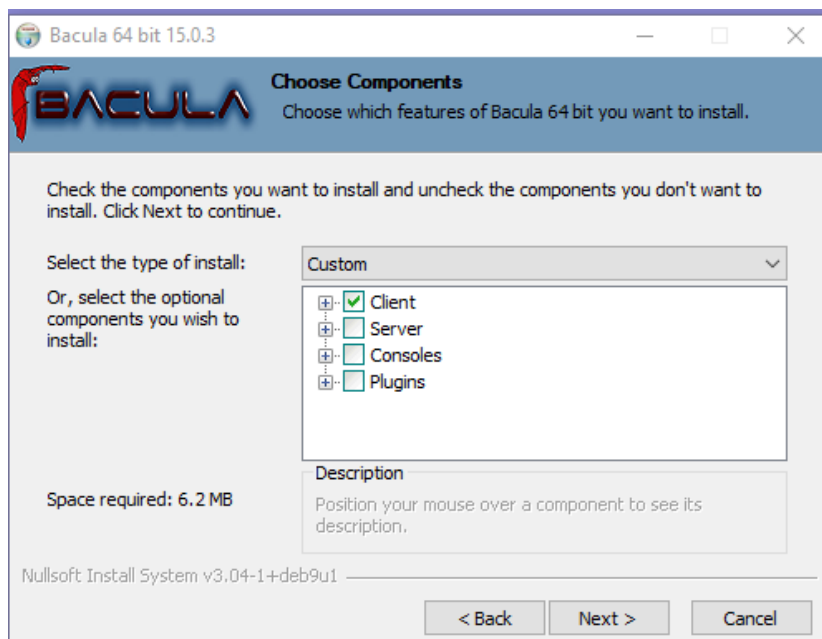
Bacula 64 bit 15.0.3

BACULA

Choose Components

Choose which features of Bacula 64 bit you want to install.

Check the components you want to install and uncheck the components you don't want to install. Click Next to continue.

Select the type of install:

Custom

Or, select the optional components you wish to install:

Client
Server
Consoles
Plugins

Description

Position your mouse over a component to see its description.

Space required: 6.2 MB

Nullsoft Install System v3.04-1+deb9u1

< Back

Next >

Cancel